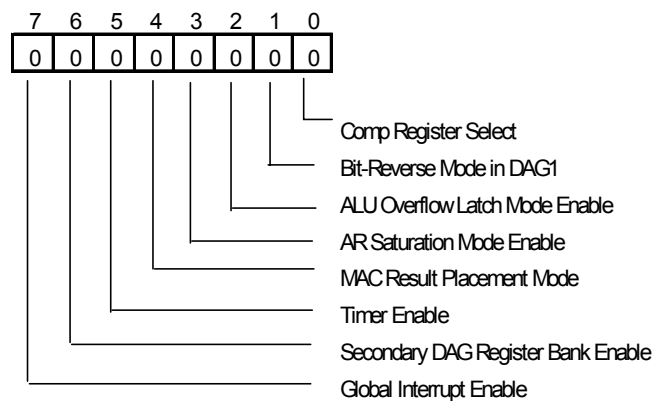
| 7 | 6 | 5 | 4 | 3 | 2 | 1 | 0 |
|---|---|---|---|---|---|---|---|
| 0 | 0 | 0 | 0 | 0 | 0 | 0 | 0 |

Comp Register Select
Bit-Reverse Mode in DAG1
ALU Overflow Latch Mode Enable
AR Saturation Mode Enable
MAC Result Placement Mode
Timer Enable
Secondary DAG Register Bank Enable
Global Interrupt Enable